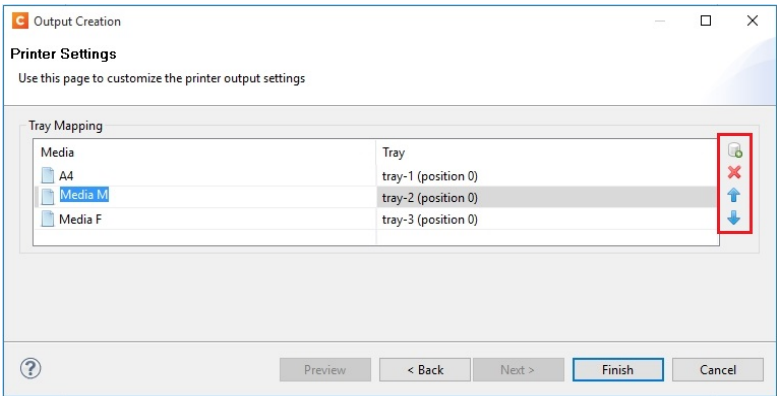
C Output Creation

Printer Settings

Use this page to customize the printer output settings

Tray Mapping

| Media | Tray |
|---|---|
| A4 | tray-1 (position 0) |
| Media M | tray-2 (position 0) |
| Media F | tray-3 (position 0) |

?

Preview

< Back

Next >

Finish

Cancel